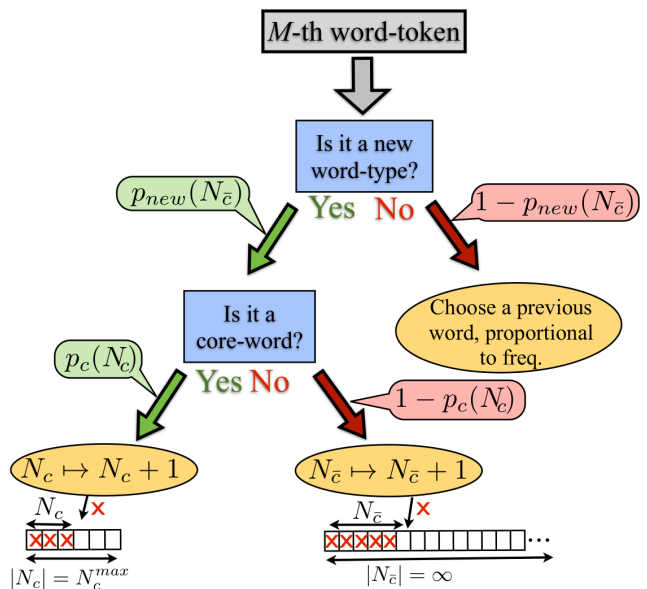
$M$-th word-token

Is it a new word-type?

$p_{new}(N_{\bar{c}})$

Yes No

$1 - p_{new}(N_{\bar{c}})$

Is it a core-word?

Choose a previous word, proportional to freq.

$p_c(N_c)$

Yes No

$1 - p_c(N_c)$

$N_c \mapsto N_c + 1$

$N_{\bar{c}} \mapsto N_{\bar{c}} + 1$

$N_c$

×

×××

$|N_c| = N_c^{max}$

$N_{\bar{c}}$

×

××××

...

$|N_{\bar{c}}| = \infty$